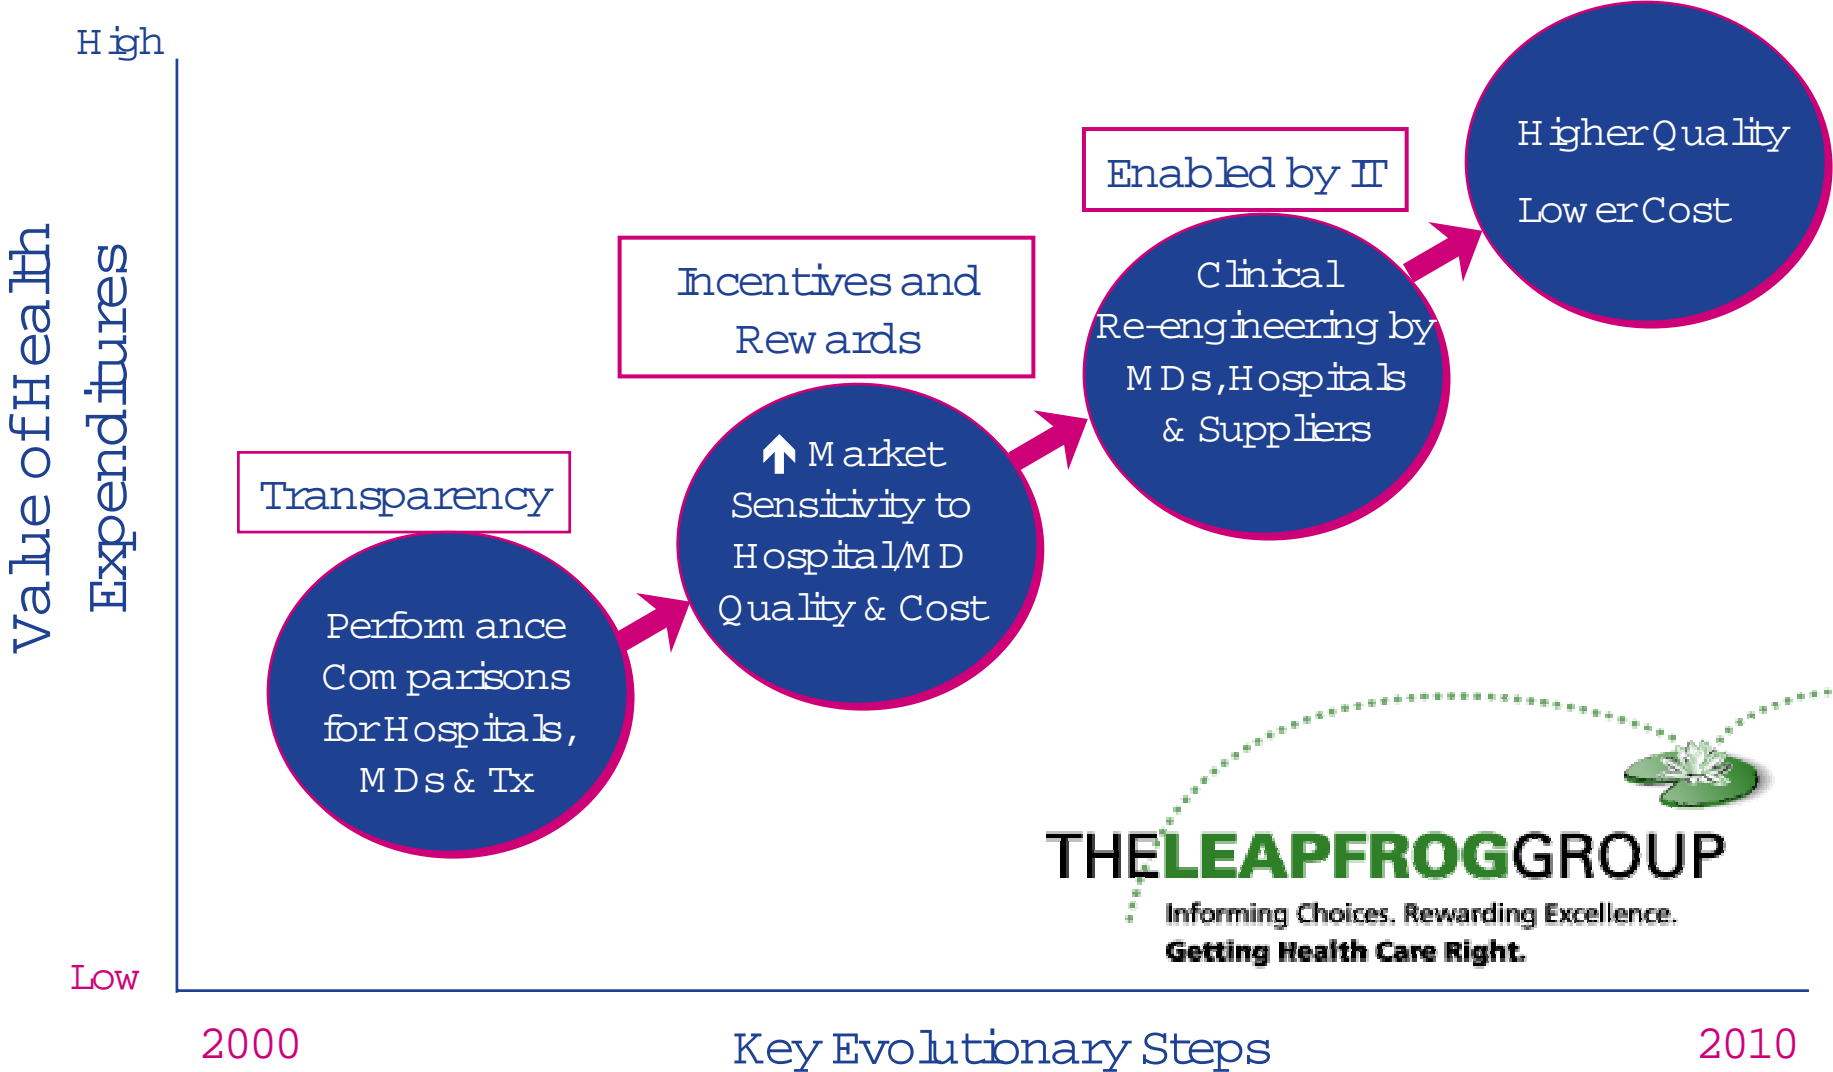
High

Value of Health Expenditures

Low

Transparency

Performance Comparisons for Hospitals, MDs & Tx

Incentives and Rewards

↑ Market Sensitivity to Hospital/MD Quality & Cost

Enabled by IT

Clinical Re-engineering by MDs, Hospitals & Suppliers

Higher Quality

Lower Cost

THE LEAPFROG GROUP

Informing Choices. Rewarding Excellence.

Getting Health Care Right.

2000

Key Evolutionary Steps

2010